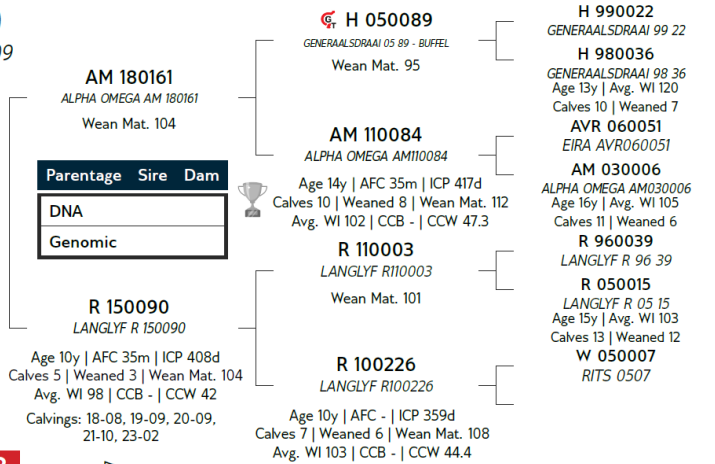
AM 180161
ALPHA OMEGA AM 180161

Wean Mat. 104

| Parentage | Sire | Dam |
|---|---|---|
| DNA | | |
| Genomic | | |

R 150090
LANGLYF R 150090

Age 10y | AFC 35m | ICP 408d
Calves 5 | Weaned 3 | Wean Mat. 104
Avg. WI 98 | CCB - | CCW 42

Calvings: 18-08, 19-09, 20-09, 21-10, 23-02

H 050089
GENERAALSDRAAI 05 89 - BUFFEL

Wean Mat. 95

AM 110084
ALPHA OMEGA AM110084

Age 14y | AFC 35m | ICP 417d
Calves 10 | Weaned 8 | Wean Mat. 112
Avg. WI 102 | CCB - | CCW 47.3

R 110003
LANGLYF R110003

Wean Mat. 101

R 100226
LANGLYF R100226

Age 10y | AFC - | ICP 359d
Calves 7 | Weaned 6 | Wean Mat. 108
Avg. WI 103 | CCB - | CCW 44.4

H 990022
GENERAALSDRAAI 99 22

H 980036
GENERAALSDRAAI 98 36
Age 13y | Avg. WI 120
Calves 10 | Weaned 7

AVR 060051
EIRA AVR060051

AM 030006
ALPHA OMEGA AM030006
Age 16y | Avg. WI 105
Calves 11 | Weaned 6

R 960039
LANGLYF R 96 39

R 050015
LANGLYF R 05 15
Age 15y | Avg. WI 103
Calves 13 | Weaned 12

W 050007
RITS 0507